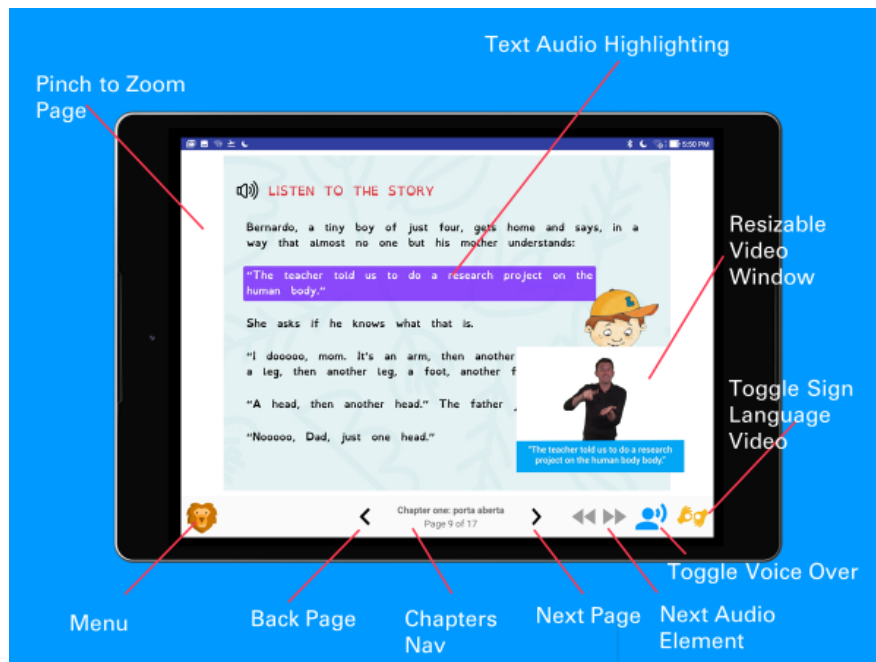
Text Audio Highlighting

Pinch to Zoom Page

5:50 PM

LISTEN TO THE STORY

Bernardo, a tiny boy of just four, gets home and says, in a way that almost no one but his mother understands:

"The teacher told us to do a research project on the human body."

She asks if he knows what that is.

"I dooooo, mom. It's an arm, then another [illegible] a leg, then another leg, a foot, another f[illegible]

"A head, then another head." The father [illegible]

"Nooooo, Dad, just one head."

"The teacher told us to do a research project on the human body."

Resizable Video Window

Toggle Sign Language Video

Chapter one: porta aberta
Page 9 of 17

Toggle Voice Over

Menu

Back Page

Chapters Nav

Next Page

Next Audio Element